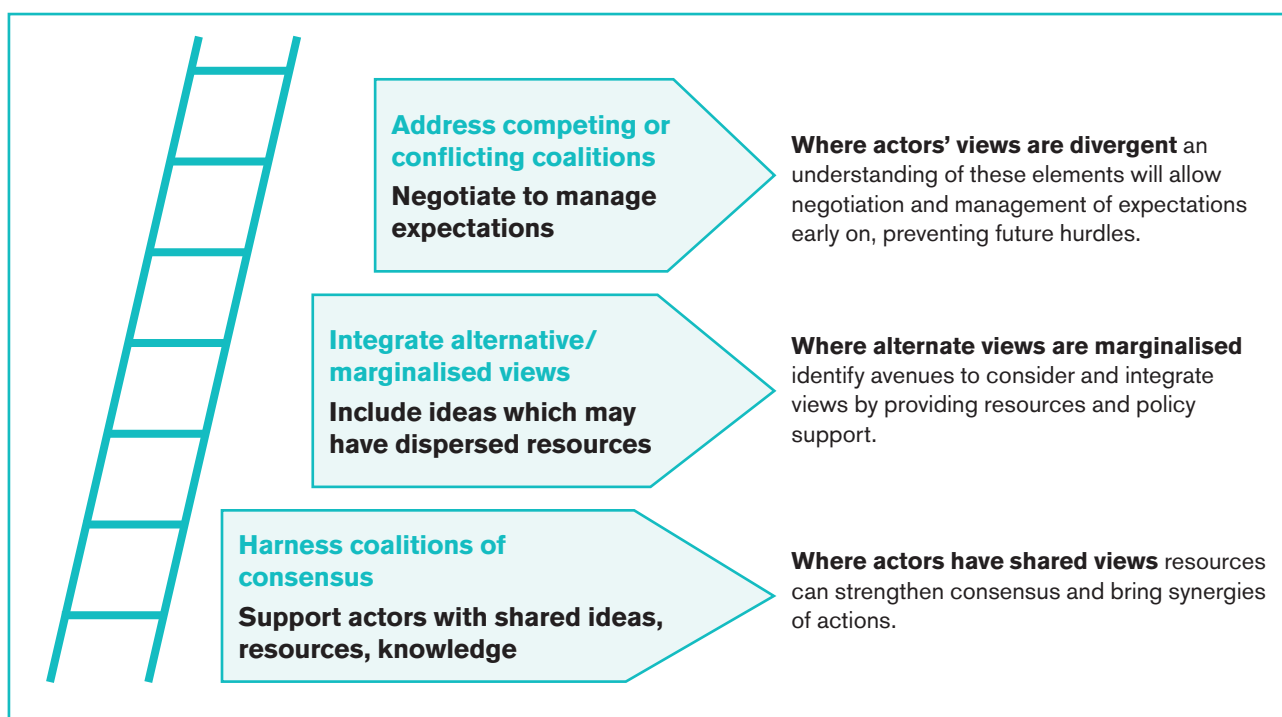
Address competing or conflicting coalitions

Negotiate to manage expectations

Where actors' views are divergent an understanding of these elements will allow negotiation and management of expectations early on, preventing future hurdles.

Integrate alternative/ marginalised views

Include ideas which may have dispersed resources

Where alternate views are marginalised identify avenues to consider and integrate views by providing resources and policy support.

Harness coalitions of consensus

Support actors with shared ideas, resources, knowledge

Where actors have shared views resources can strengthen consensus and bring synergies of actions.